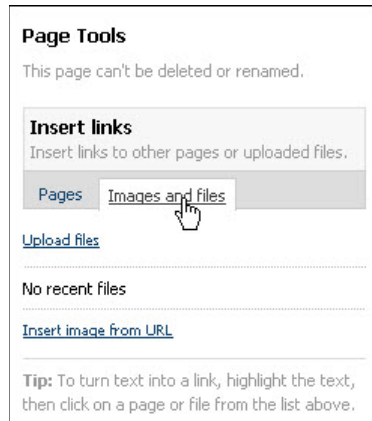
Page Tools

This page can't be deleted or renamed.

Insert links

Insert links to other pages or uploaded files.

Pages Images and files

Upload files

No recent files

Insert image from URL

Tip: To turn text into a link, highlight the text, then click on a page or file from the list above.